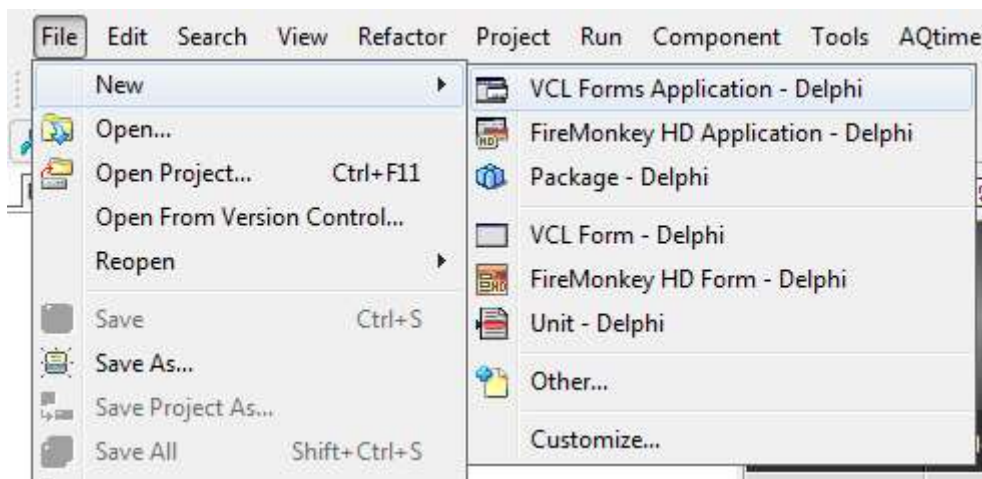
File Edit Search View Refactor Project Run Component Tools AQtime

New
Open...
Open Project... Ctrl+F11
Open From Version Control...
Reopen
Save Ctrl+S
Save As...
Save Project As...
Save All Shift+Ctrl+S

VCL Forms Application - Delphi
FireMonkey HD Application - Delphi
Package - Delphi
VCL Form - Delphi
FireMonkey HD Form - Delphi
Unit - Delphi
Other...
Customize...